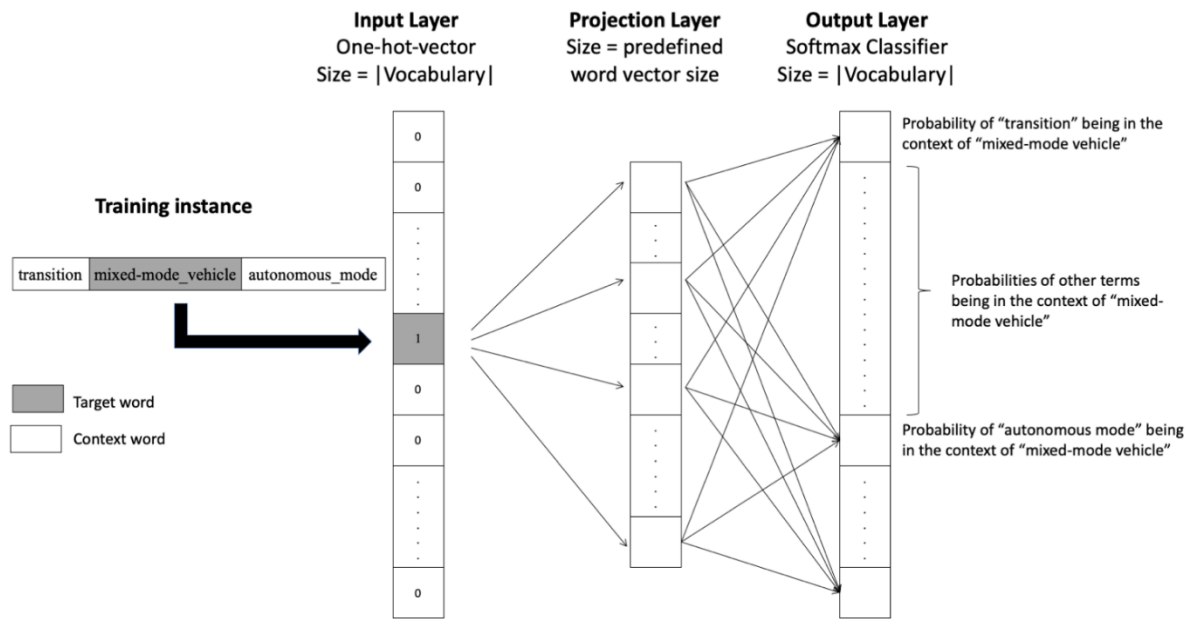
**Input Layer**
One-hot-vector
Size = |Vocabulary|

**Projection Layer**
Size = predefined word vector size

**Output Layer**
Softmax Classifier
Size = |Vocabulary|

**Training instance**

| transition | mixed-mode_vehicle | autonomous_mode |
|---|---|---|

Target word

Context word

0
0
1
0
0
0

Probability of "transition" being in the context of "mixed-mode vehicle"

Probabilities of other terms being in the context of "mixed-mode vehicle"

Probability of "autonomous mode" being in the context of "mixed-mode vehicle"